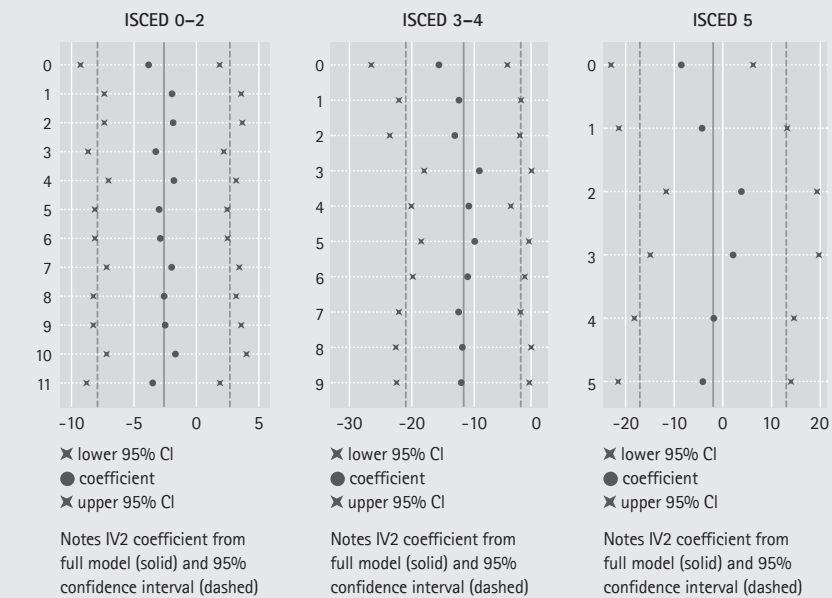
ISCED 0–2

0
1
2
3
4
5
6
7
8
9
10
11

-10 -5 0 5

lower 95% CI
coefficient
upper 95% CI

Notes IV2 coefficient from full model (solid) and 95% confidence interval (dashed)

ISCED 3–4

0
1
2
3
4
5
6
7
8
9

-30 -20 -10 0

lower 95% CI
coefficient
upper 95% CI

Notes IV2 coefficient from full model (solid) and 95% confidence interval (dashed)

ISCED 5

0
1
2
3
4
5

-20 -10 0 10 20

lower 95% CI
coefficient
upper 95% CI

Notes IV2 coefficient from full model (solid) and 95% confidence interval (dashed)